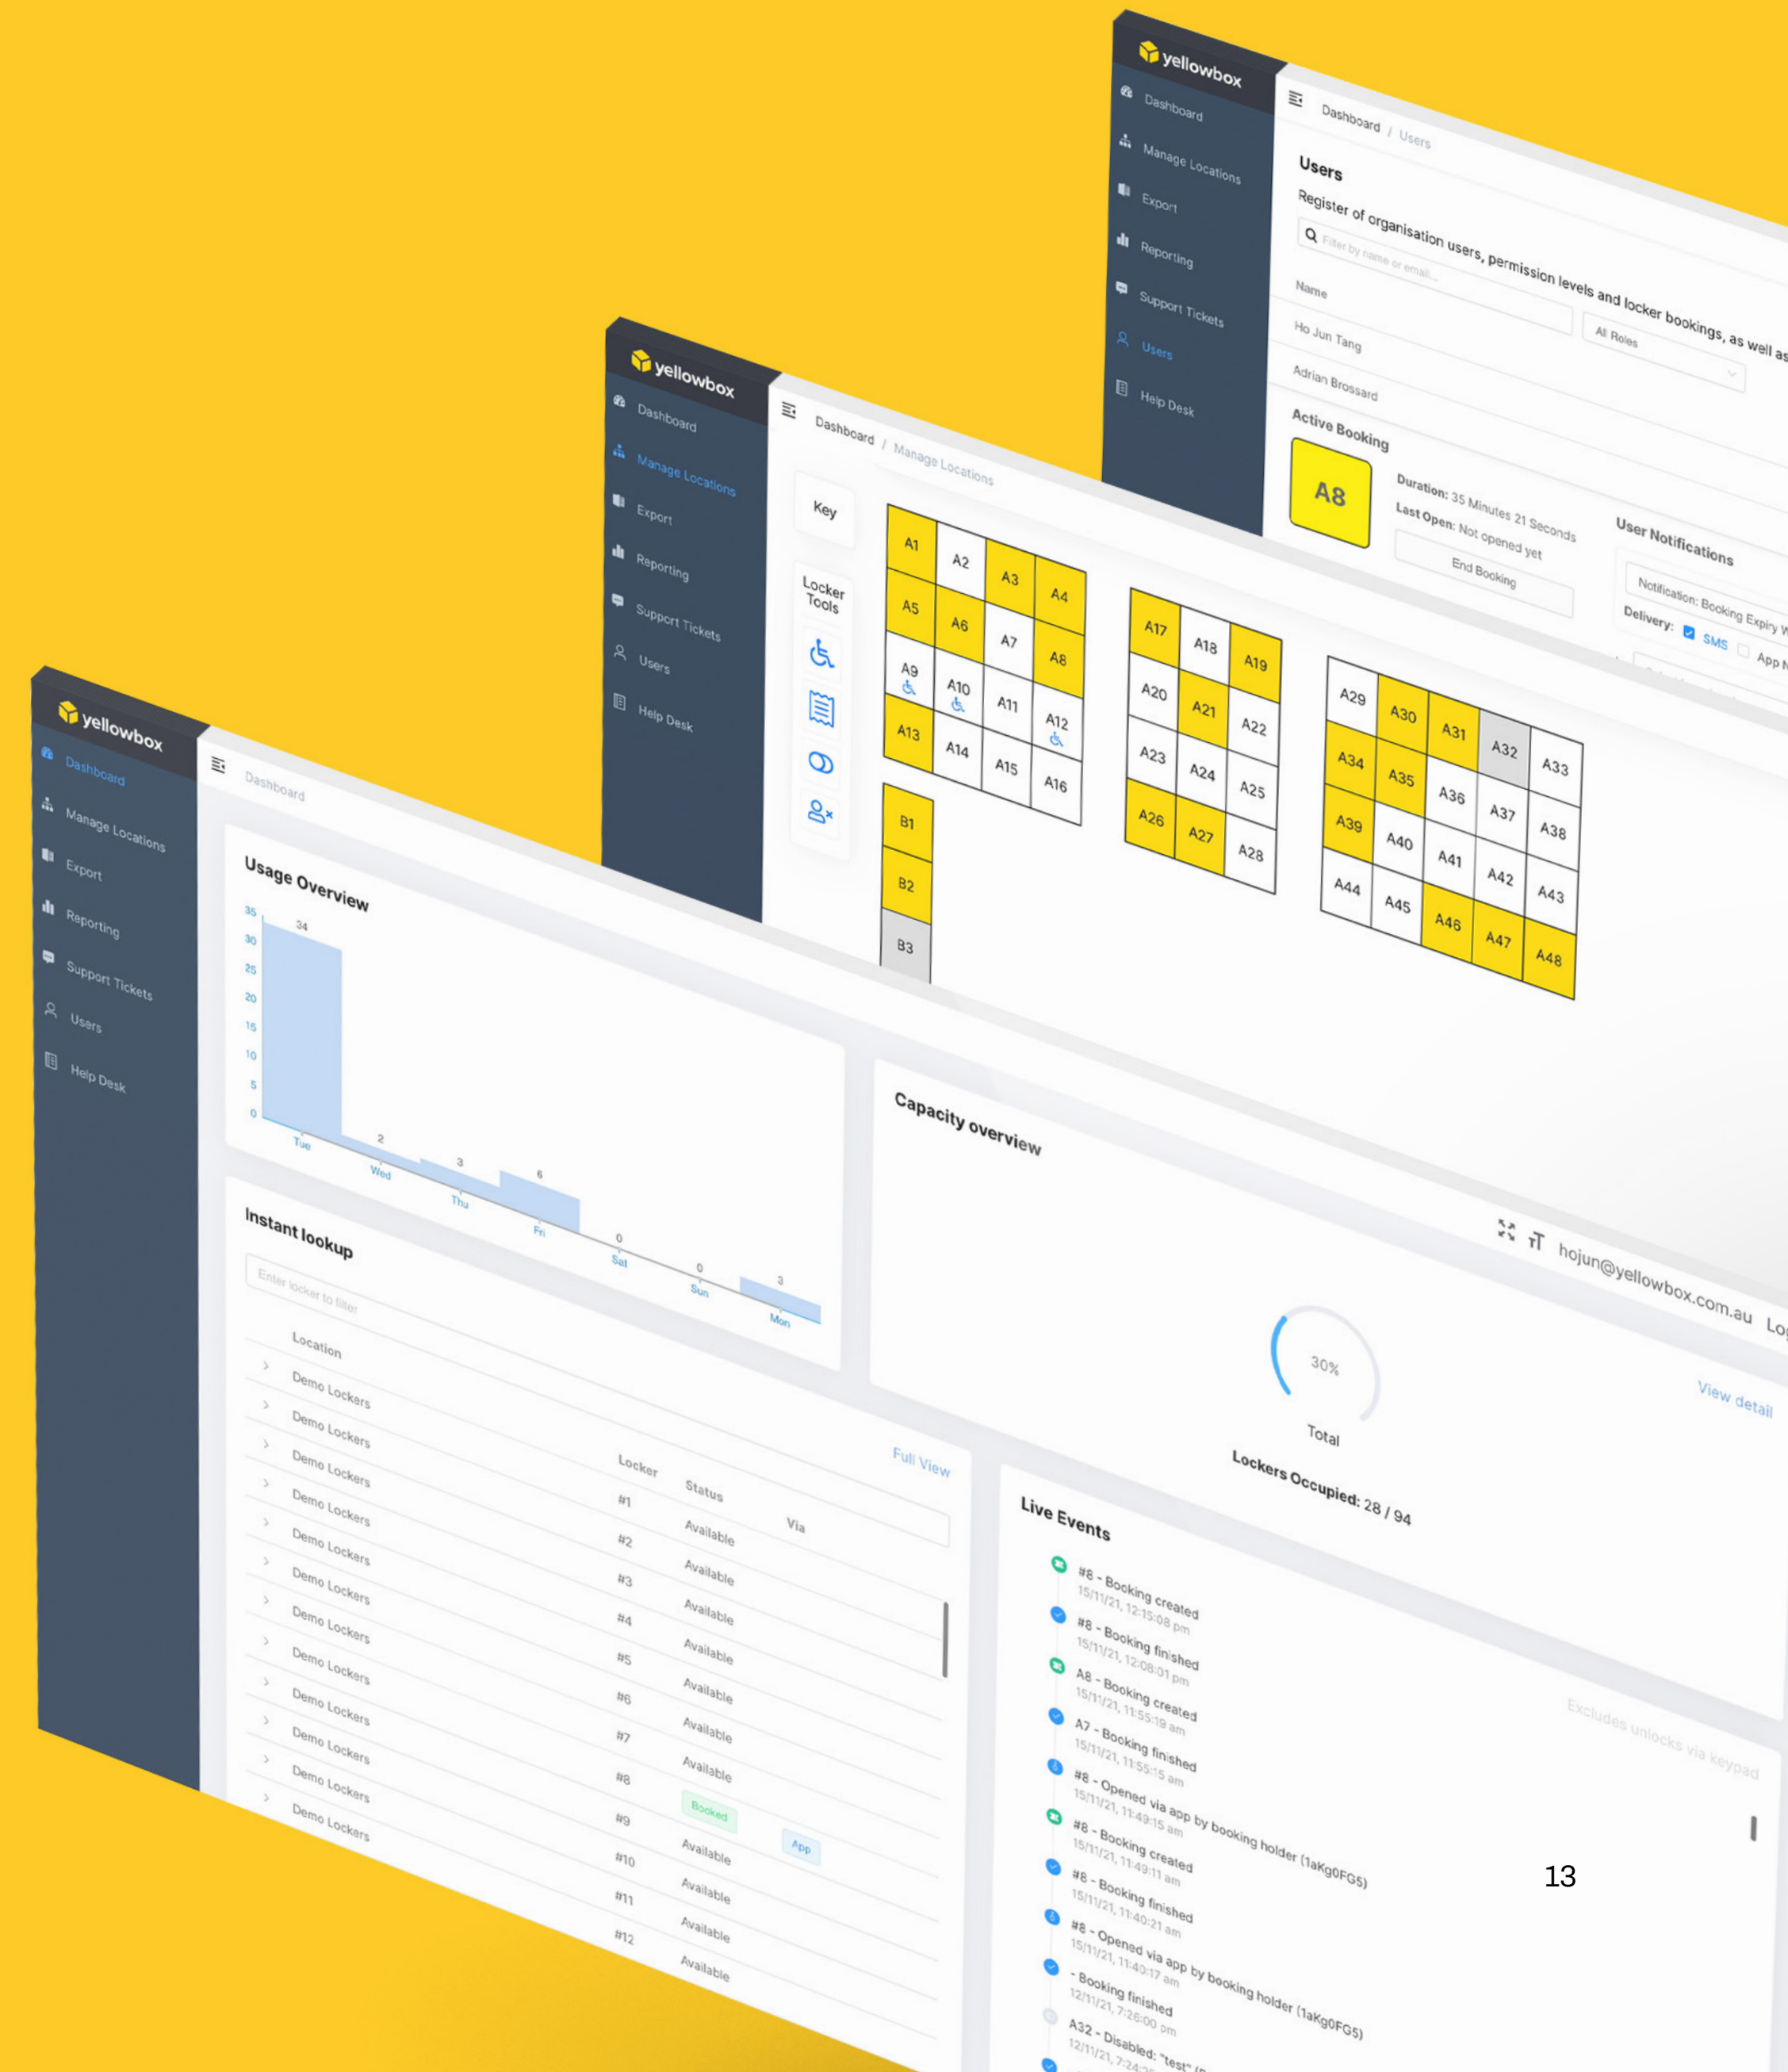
yellowbox
Dashboard
Manage Locations
Export
Reporting
Support Tickets
Users
Help Desk

Dashboard / Users

Users
Register of organisation users, permission levels and locker bookings, as well as
Filter by name or email...
All Roles
Name
Ho Jun Tang
Adrian Brossard

Active Booking
A8
Duration: 35 Minutes 21 Seconds
Last Open: Not opened yet
End Booking

User Notifications
Notification: Booking Expiry W
Delivery: SMS App N

yellowbox
Dashboard
Manage Locations
Export
Reporting
Support Tickets
Users
Help Desk

Dashboard / Manage Locations

Key
Locker Tools

A1 A2 A3 A4
A5 A6 A7 A8
A9 A10 A11 A12
A13 A14 A15 A16
B1
B2
B3

A17 A18 A19
A20 A21 A22
A23 A24 A25
A26 A27 A28

A29 A30 A31 A32 A33
A34 A35 A36 A37 A38
A39 A40 A41 A42 A43
A44 A45 A46 A47 A48

yellowbox
Dashboard
Manage Locations
Export
Reporting
Support Tickets
Users
Help Desk

Dashboard

hojun@yellowbox.com.au Lo

Usage Overview
35 30 25 20 15 10 5 0
34 2 3 6 0 0 3
Tue Wed Thu Fri Sat Sun Mon

Capacity overview
View detail
30%
Total
Lockers Occupied: 28 / 94

Instant lookup
Enter locker to filter
Full View

| Location | Locker | Status | Via |
|---|---|---|---|
| Demo Lockers | #1 | Available | |
| Demo Lockers | #2 | Available | |
| Demo Lockers | #3 | Available | |
| Demo Lockers | #4 | Available | |
| Demo Lockers | #5 | Available | |
| Demo Lockers | #6 | Available | |
| Demo Lockers | #7 | Available | |
| Demo Lockers | #8 | Available | |
| Demo Lockers | #9 | Booked | App |
| Demo Lockers | #10 | Available | |
| Demo Lockers | #11 | Available | |
| Demo Lockers | #12 | Available | |

Live Events
Excludes unlocks via keypad
#8 - Booking created
15/11/21, 12:15:08 pm
#8 - Booking finished
15/11/21, 12:08:01 pm
A8 - Booking created
15/11/21, 11:55:19 am
A7 - Booking finished
15/11/21, 11:55:15 am
#8 - Opened via app by booking holder (1aKg0FG5)
15/11/21, 11:43:15 am
#8 - Booking created
15/11/21, 11:49:11 am
#8 - Booking finished
15/11/21, 11:40:21 am
#8 - Opened via app by booking holder (1aKg0FG5)
15/11/21, 11:40:17 am
- Booking finished
12/11/21, 7:26:00 pm
A32 - Disabled: "test" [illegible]
12/11/21, 7:24:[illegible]

13